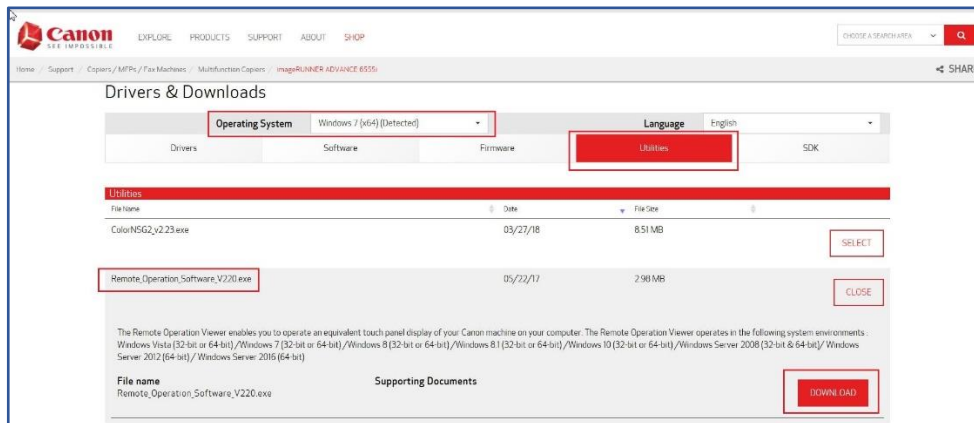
Canon
SEE IMPOSSIBLE

EXPLORE PRODUCTS SUPPORT ABOUT SHOP

CHOOSE A SEARCH AREA

Home / Support / Copiers / MFPs / Fax Machines / Multifunction Copiers / imageRUNNER ADVANCE 6555i

SHARE

Drivers & Downloads

Operating System Windows 7 (x64) (Detected)

Language English

| Drivers | Software | Firmware | Utilities | SDK |
|---|---|---|---|---|

Utilities

| File Name | Date | File Size | |
|---|---|---|---|
| ColorNSG2_v2.23.exe | 03/27/18 | 8.51 MB | SELECT |
| Remote_Operation_Software_V220.exe | 05/22/17 | 2.98 MB | CLOSE |

The Remote Operation Viewer enables you to operate an equivalent touch panel display of your Canon machine on your computer. The Remote Operation Viewer operates in the following system environments : Windows Vista (32-bit or 64-bit) / Windows 7 (32-bit or 64-bit) / Windows 8 (32-bit or 64-bit) / Windows 8.1 (32-bit or 64-bit) / Windows 10 (32-bit or 64-bit) / Windows Server 2008 (32-bit & 64-bit)/ Windows Server 2012 (64-bit) / Windows Server 2016 (64-bit)

File name
Remote_Operation_Software_V220.exe

Supporting Documents

DOWNLOAD